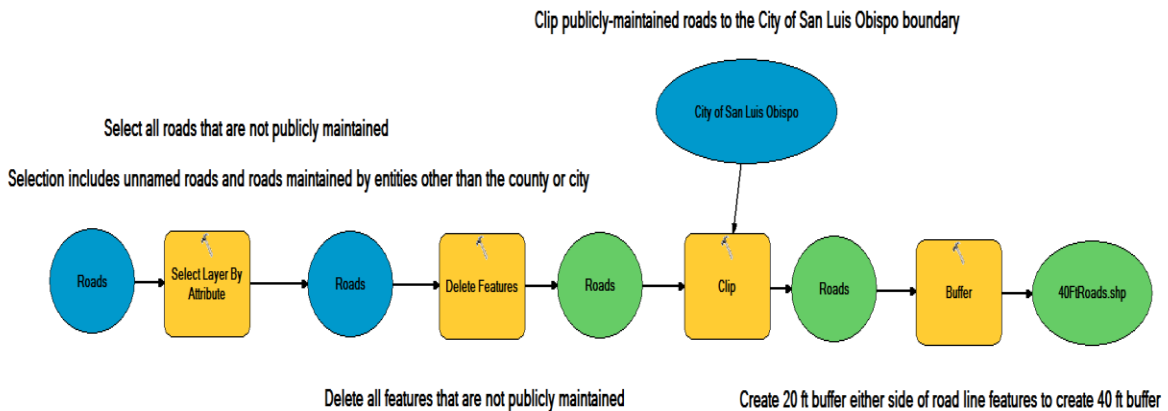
Clip publicly-maintained roads to the City of San Luis Obispo boundary

Select all roads that are not publicly maintained

Selection includes unnamed roads and roads maintained by entities other than the county or city

City of San Luis Obispo

Roads

Select Layer By Attribute

Roads

Delete Features

Roads

Clip

Roads

Buffer

40FtRoads.shp

Delete all features that are not publicly maintained

Create 20 ft buffer either side of road line features to create 40 ft buffer